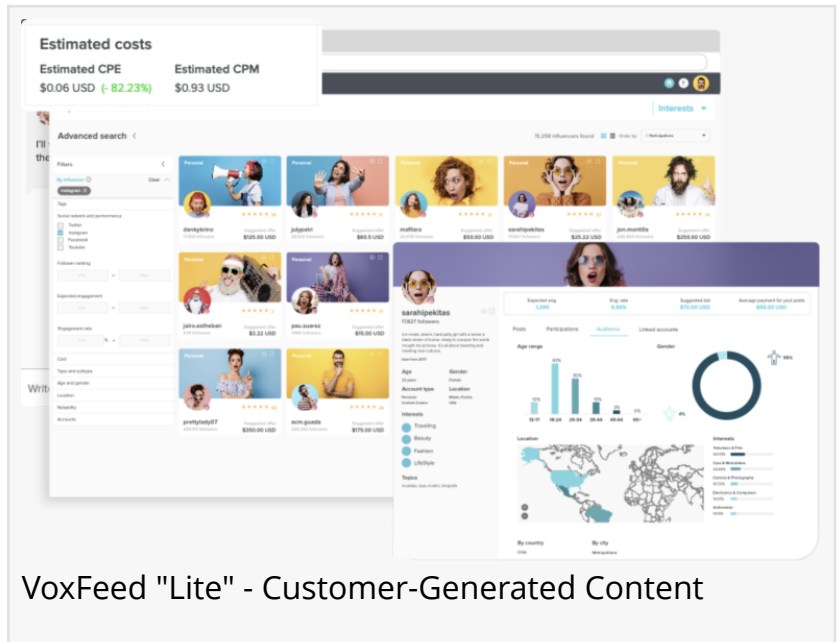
Estimated costs

Estimated CPE
$0.06 USD (- 82.23%)

Estimated CPM
$0.93 USD

Interests

Advanced search

I'll
the

Filters

Clear

Instagram

Tags

Social network and performance

Twitter
Instagram
Facebook
Youtube

Followers ranking

Expected engagement

Engagement rate

Cost

Type and subtype

Age and gender

Location

Reliability

Accounts

Personal

dankyleina
$125.00 USD

julypetri
$60.5 USD

mafitaro
$50.00 USD

sarahipekitas
$25.22 USD

jon.montilla
$250.00 USD

jairo.esteban
$2.22 USD

pau.suarez
$100.00 USD

prettylady07
$350.00 USD

ach.guede
$175.00 USD

sarahipekitas
17827 followers

Posts
Participations
Audience
Linked accounts

Age range

Gender

Age
Gender
Account type
Location

Interests
Traveling
Beauty
Fashion
LifeStyle

Topics

Location

Interests

By country
By city

Writ

VoxFeed "Lite" - Customer-Generated Content